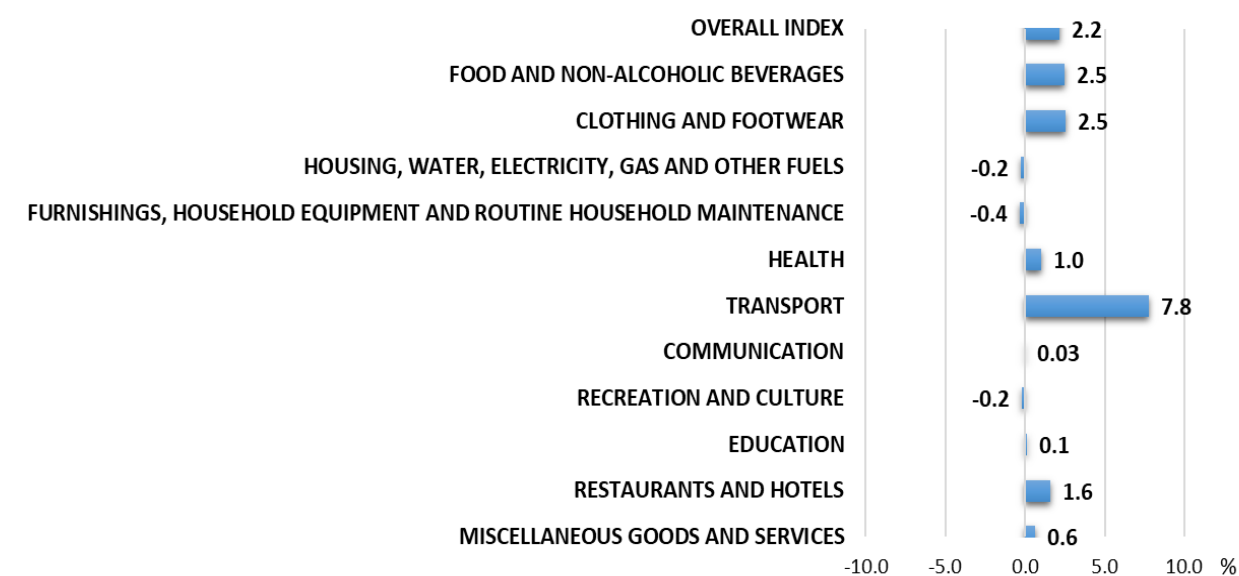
OVERALL INDEX 2.2
FOOD AND NON-ALCOHOLIC BEVERAGES 2.5
CLOTHING AND FOOTWEAR 2.5
HOUSING, WATER, ELECTRICITY, GAS AND OTHER FUELS -0.2
FURNISHINGS, HOUSEHOLD EQUIPMENT AND ROUTINE HOUSEHOLD MAINTENANCE -0.4
HEALTH 1.0
TRANSPORT 7.8
COMMUNICATION 0.03
RECREATION AND CULTURE -0.2
EDUCATION 0.1
RESTAURANTS AND HOTELS 1.6
MISCELLANEOUS GOODS AND SERVICES 0.6

-10.0 -5.0 0.0 5.0 10.0 %